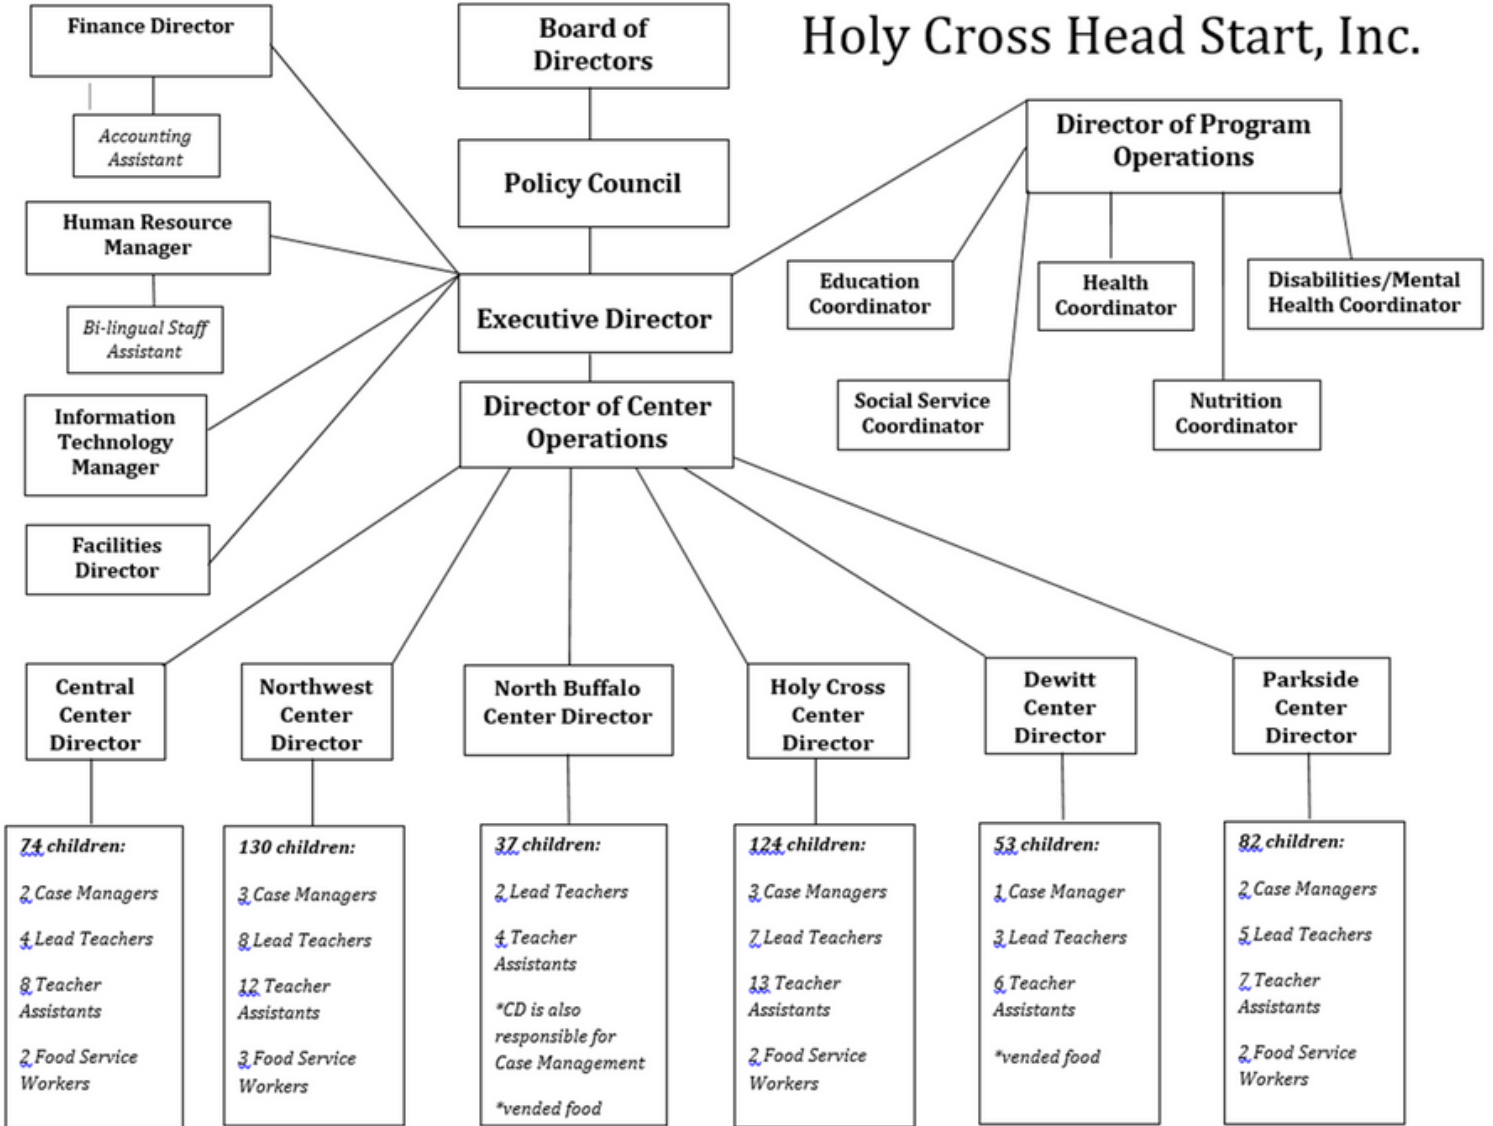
Holy Cross Head Start, Inc.

Finance Director

Accounting Assistant

Human Resource Manager

Bi-lingual Staff Assistant

Information Technology Manager

Facilities Director

Board of Directors

Policy Council

Executive Director

Director of Center Operations

Director of Program Operations

Education Coordinator

Health Coordinator

Disabilities/Mental Health Coordinator

Social Service Coordinator

Nutrition Coordinator

Central Center Director

74 children:

2 Case Managers

4 Lead Teachers

8 Teacher Assistants

2 Food Service Workers

Northwest Center Director

130 children:

3 Case Managers

8 Lead Teachers

12 Teacher Assistants

3 Food Service Workers

North Buffalo Center Director

37 children:

2 Lead Teachers

4 Teacher Assistants

*CD is also responsible for Case Management

*vended food

Holy Cross Center Director

124 children:

3 Case Managers

7 Lead Teachers

13 Teacher Assistants

2 Food Service Workers

Dewitt Center Director

53 children:

1 Case Manager

3 Lead Teachers

6 Teacher Assistants

*vended food

Parkside Center Director

82 children:

2 Case Managers

5 Lead Teachers

7 Teacher Assistants

2 Food Service Workers